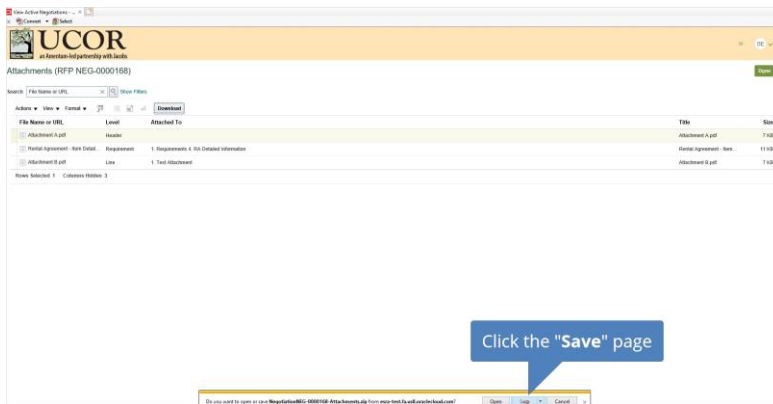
View Active Negotiations - ... ×
Convert ▾ Select

UCOR
an Amentum-led partnership with Jacobs

DE

Attachments (RFP NEG-0000168)

Open

Search File Name or URL × Show Filters

Actions ▾ View ▾ Format ▾ Download

| File Name or URL | Level | Attached To | Title | Size |
|---|---|---|---|---|
| Attachment A.pdf | Header | | Attachment A.pdf | 7 KB |
| Rental Agreement - Item Detail... | Requirement | 1. Requirements 4. RA Detailed Information | Rental Agreement - Item... | 11 KB |
| Attachment B.pdf | Line | 1. Test Attachment | Attachment B.pdf | 7 KB |

Rows Selected 1 Columns Hidden 3

Click the "Save" page

Do you want to open or save NegotiationNEG-0000168-Attachments.zip from esco-test.fa.us8.oraclecloud.com? Open Save ▾ Cancel ×